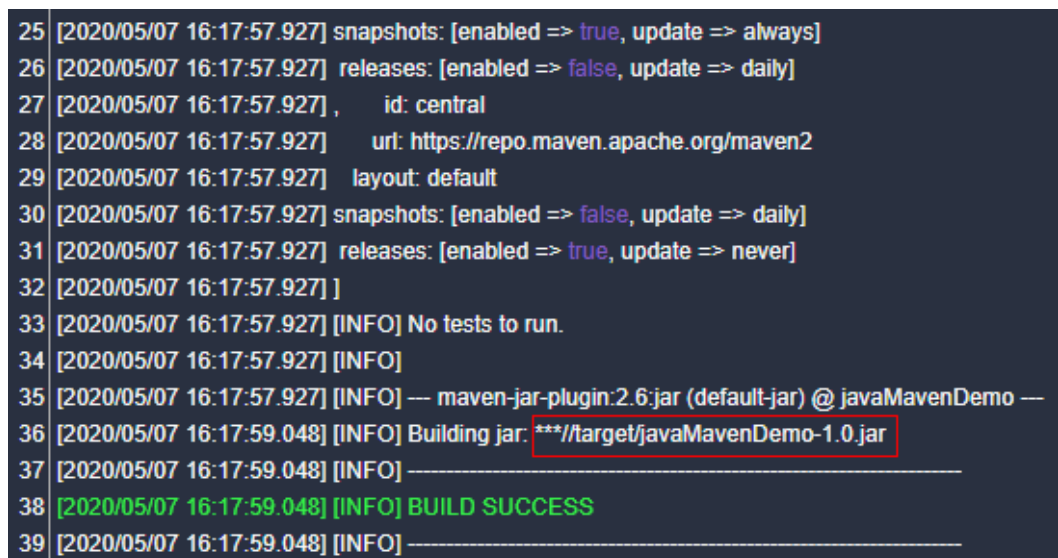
25 [2020/05/07 16:17:57.927] snapshots: [enabled => true, update => always]
26 [2020/05/07 16:17:57.927] releases: [enabled => false, update => daily]
27 [2020/05/07 16:17:57.927] , id: central
28 [2020/05/07 16:17:57.927] url: https://repo.maven.apache.org/maven2
29 [2020/05/07 16:17:57.927] layout: default
30 [2020/05/07 16:17:57.927] snapshots: [enabled => false, update => daily]
31 [2020/05/07 16:17:57.927] releases: [enabled => true, update => never]
32 [2020/05/07 16:17:57.927] ]
33 [2020/05/07 16:17:57.927] [INFO] No tests to run.
34 [2020/05/07 16:17:57.927] [INFO]
35 [2020/05/07 16:17:57.927] [INFO] --- maven-jar-plugin:2.6:jar (default-jar) @ javaMavenDemo ---
36 [2020/05/07 16:17:59.048] [INFO] Building jar: ***//target/javaMavenDemo-1.0.jar
37 [2020/05/07 16:17:59.048] [INFO] ------------------------------------------------------------------------
38 [2020/05/07 16:17:59.048] [INFO] BUILD SUCCESS
39 [2020/05/07 16:17:59.048] [INFO] ------------------------------------------------------------------------